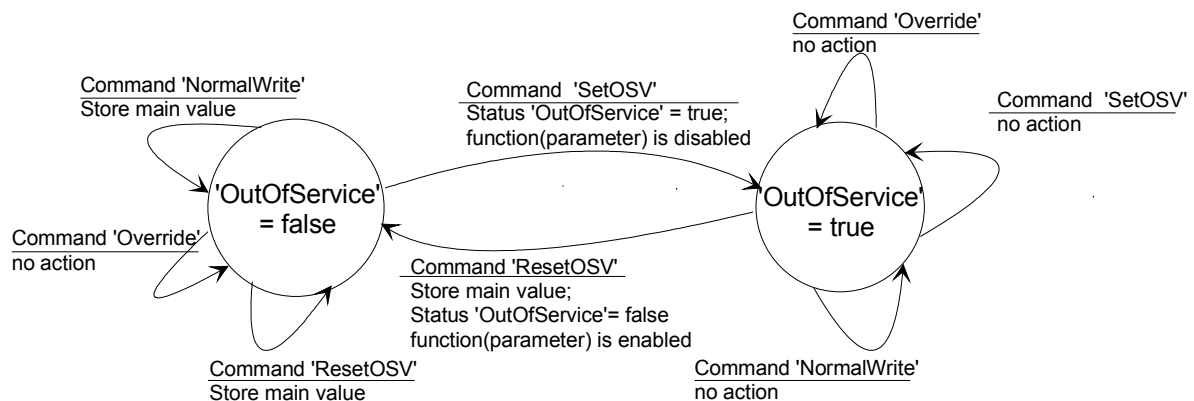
Command 'Override'
no action

Command 'NormalWrite'
Store main value

Command 'SetOSV'
Status 'OutOfService' = true;
function(parameter) is disabled

Command 'SetOSV'
no action

'OutOfService'
= false

'OutOfService'
= true

Command 'Override'
no action

Command 'ResetOSV'
Store main value;
Status 'OutOfService'= false
function(parameter) is enabled

Command 'ResetOSV'
Store main value

Command 'NormalWrite'
no action